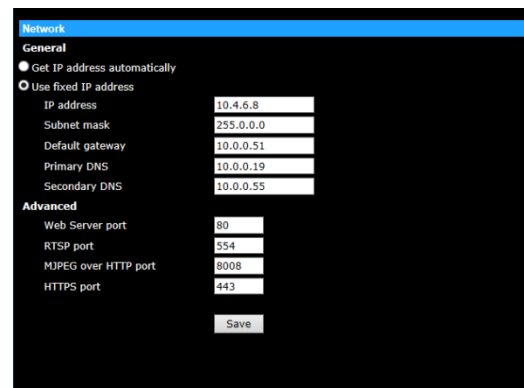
Network

General

Get IP address automatically

Use fixed IP address

IP address 10.4.6.8

Subnet mask 255.0.0.0

Default gateway 10.0.0.51

Primary DNS 10.0.0.19

Secondary DNS 10.0.0.55

Advanced

Web Server port 80

RTSP port 554

MJPEG over HTTP port 8008

HTTPS port 443

Save